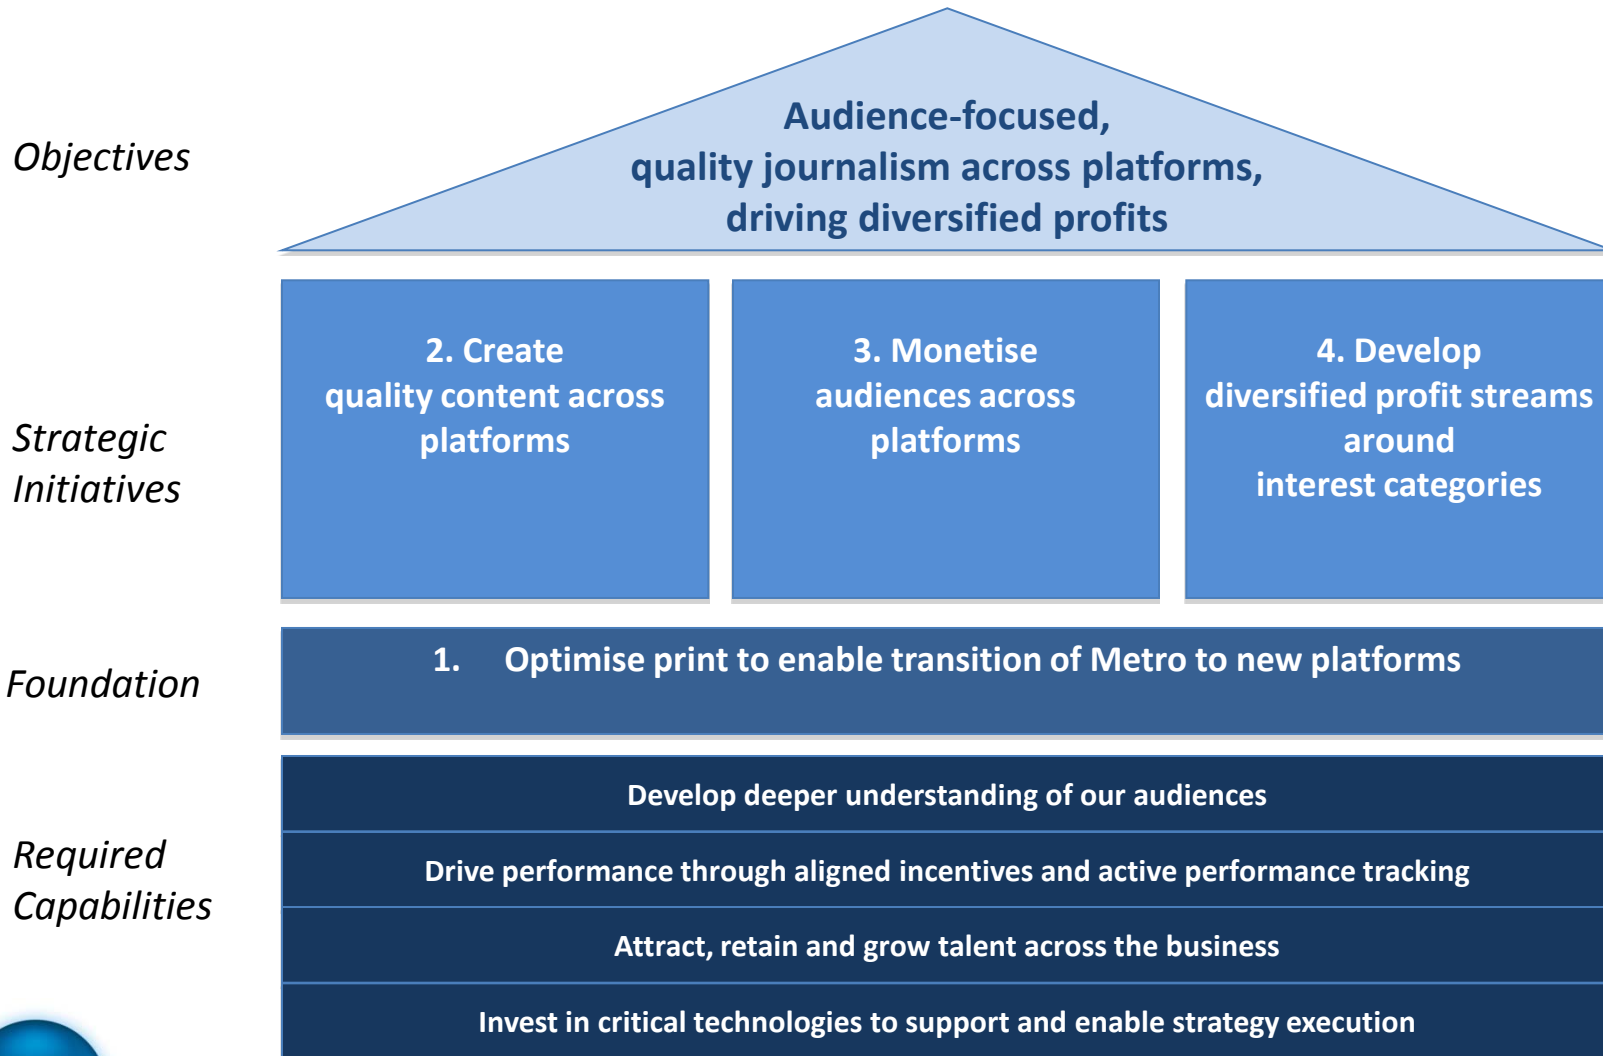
Objectives

Audience-focused, quality journalism across platforms, driving diversified profits

Strategic Initiatives

2. Create quality content across platforms

3. Monetise audiences across platforms

4. Develop diversified profit streams around interest categories

Foundation

1. Optimise print to enable transition of Metro to new platforms

Required Capabilities

Develop deeper understanding of our audiences

Drive performance through aligned incentives and active performance tracking

Attract, retain and grow talent across the business

Invest in critical technologies to support and enable strategy execution